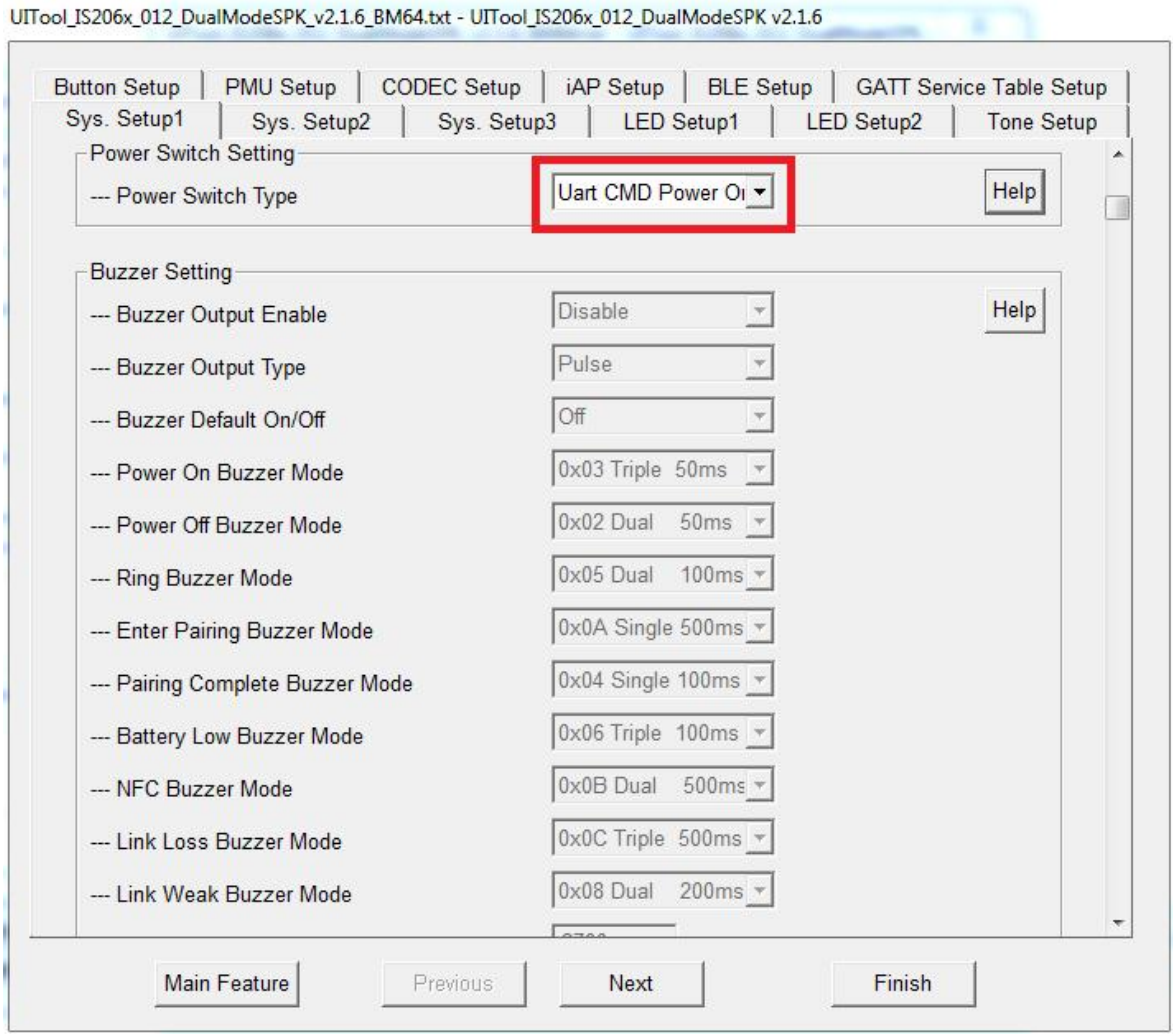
UITool_IS206x_012_DualModeSPK_v2.1.6_BM64.txt - UITool_IS206x_012_DualModeSPK v2.1.6

Button Setup | PMU Setup | CODEC Setup | iAP Setup | BLE Setup | GATT Service Table Setup
Sys. Setup1 | Sys. Setup2 | Sys. Setup3 | LED Setup1 | LED Setup2 | Tone Setup

Power Switch Setting
--- Power Switch Type Uart CMD Power O Help

Buzzer Setting
--- Buzzer Output Enable Disable Help
--- Buzzer Output Type Pulse
--- Buzzer Default On/Off Off
--- Power On Buzzer Mode 0x03 Triple 50ms
--- Power Off Buzzer Mode 0x02 Dual 50ms
--- Ring Buzzer Mode 0x05 Dual 100ms
--- Enter Pairing Buzzer Mode 0x0A Single 500ms
--- Pairing Complete Buzzer Mode 0x04 Single 100ms
--- Battery Low Buzzer Mode 0x06 Triple 100ms
--- NFC Buzzer Mode 0x0B Dual 500ms
--- Link Loss Buzzer Mode 0x0C Triple 500ms
--- Link Weak Buzzer Mode 0x08 Dual 200ms
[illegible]

Main Feature Previous Next Finish